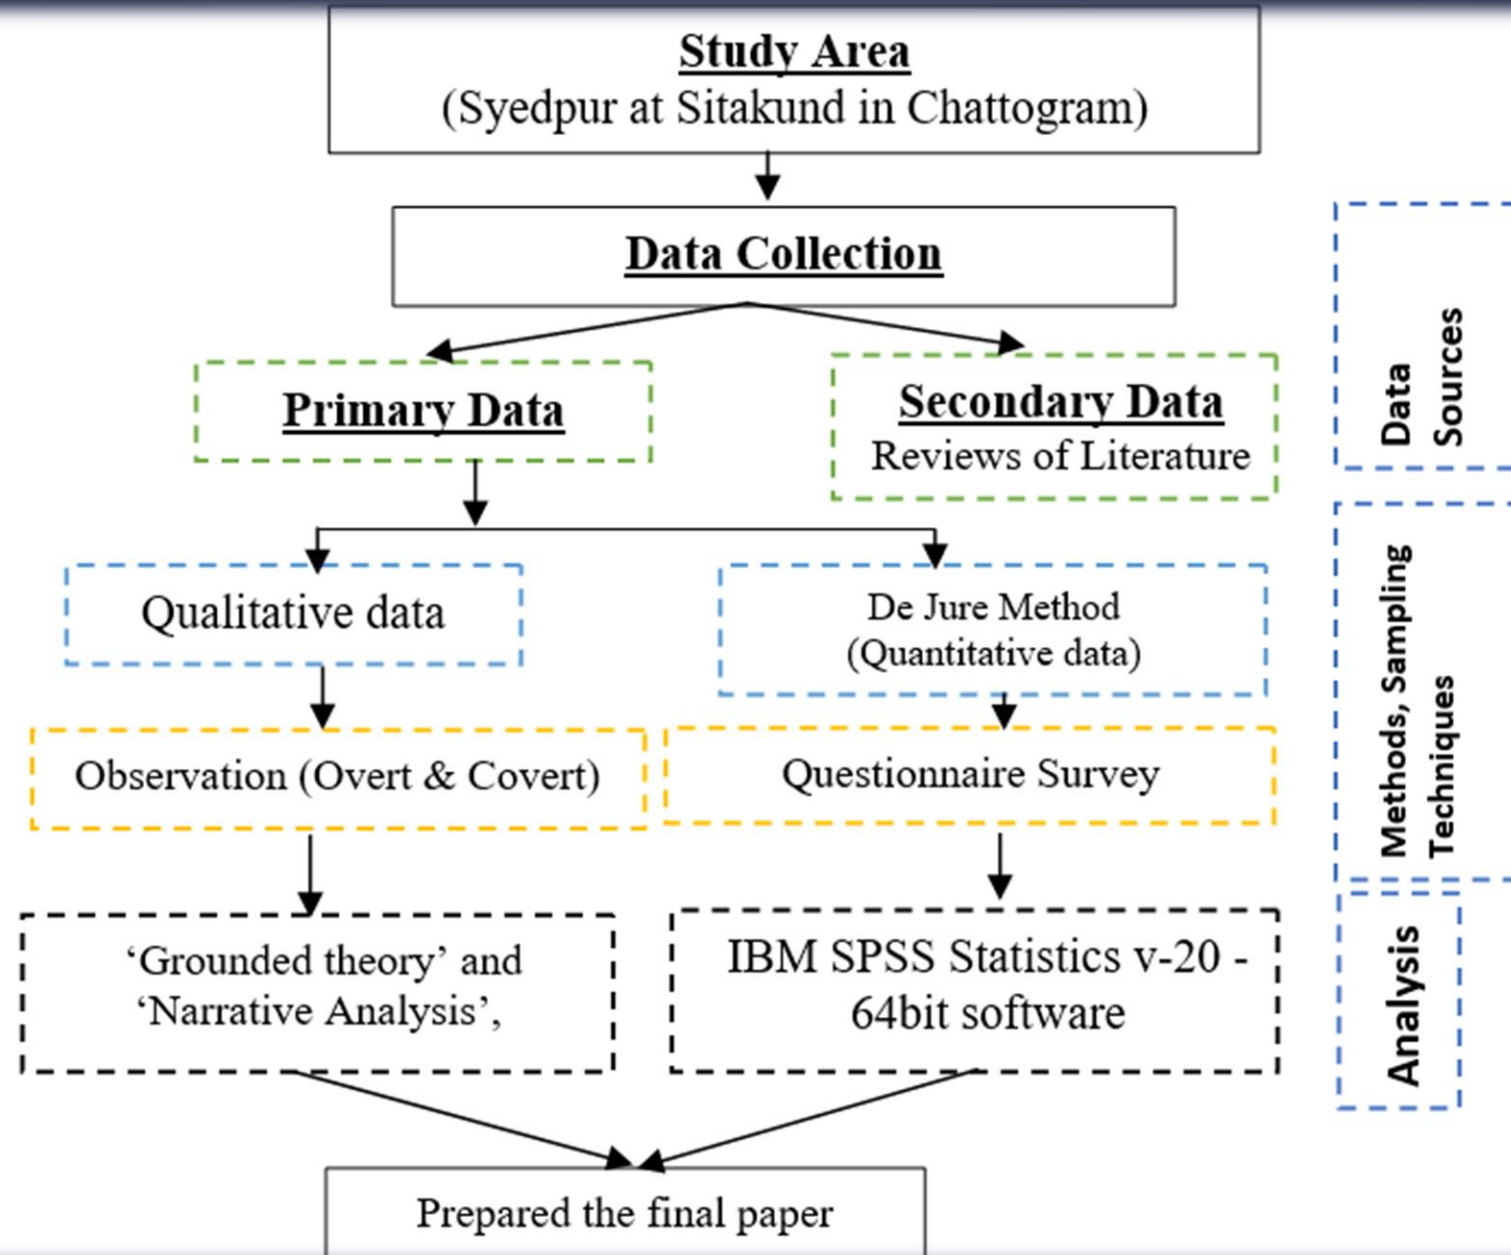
Study Area
(Syedpur at Sitakund in Chattogram)

Data Collection

Primary Data

Secondary Data
Reviews of Literature

Data Sources

Qualitative data

De Jure Method
(Quantitative data)

Methods, Sampling Techniques

Observation (Overt & Covert)

Questionnaire Survey

'Grounded theory' and 'Narrative Analysis',

IBM SPSS Statistics v-20 - 64bit software

Analysis

Prepared the final paper